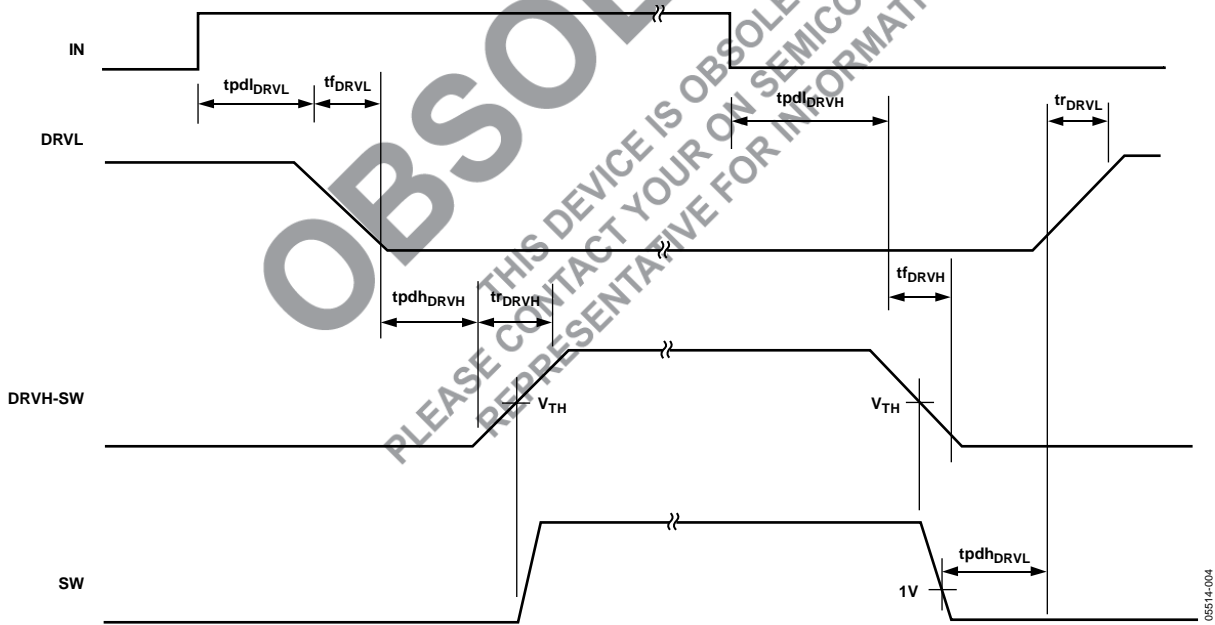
OBSOLETE
THIS DEVICE IS OBSOLETE
PLEASE CONTACT YOUR ON SEMICONDUCTOR
REPRESENTATIVE FOR INFORMATION

IN

tpdl$_{DRVL}$ tf$_{DRVL}$

tpdl$_{DRVH}$

tr$_{DRVL}$

DRVL

tf$_{DRVH}$

tpdh$_{DRVH}$ tr$_{DRVH}$

DRVH-SW

V$_{TH}$

V$_{TH}$

tpdh$_{DRVL}$

SW

1V

05514-004